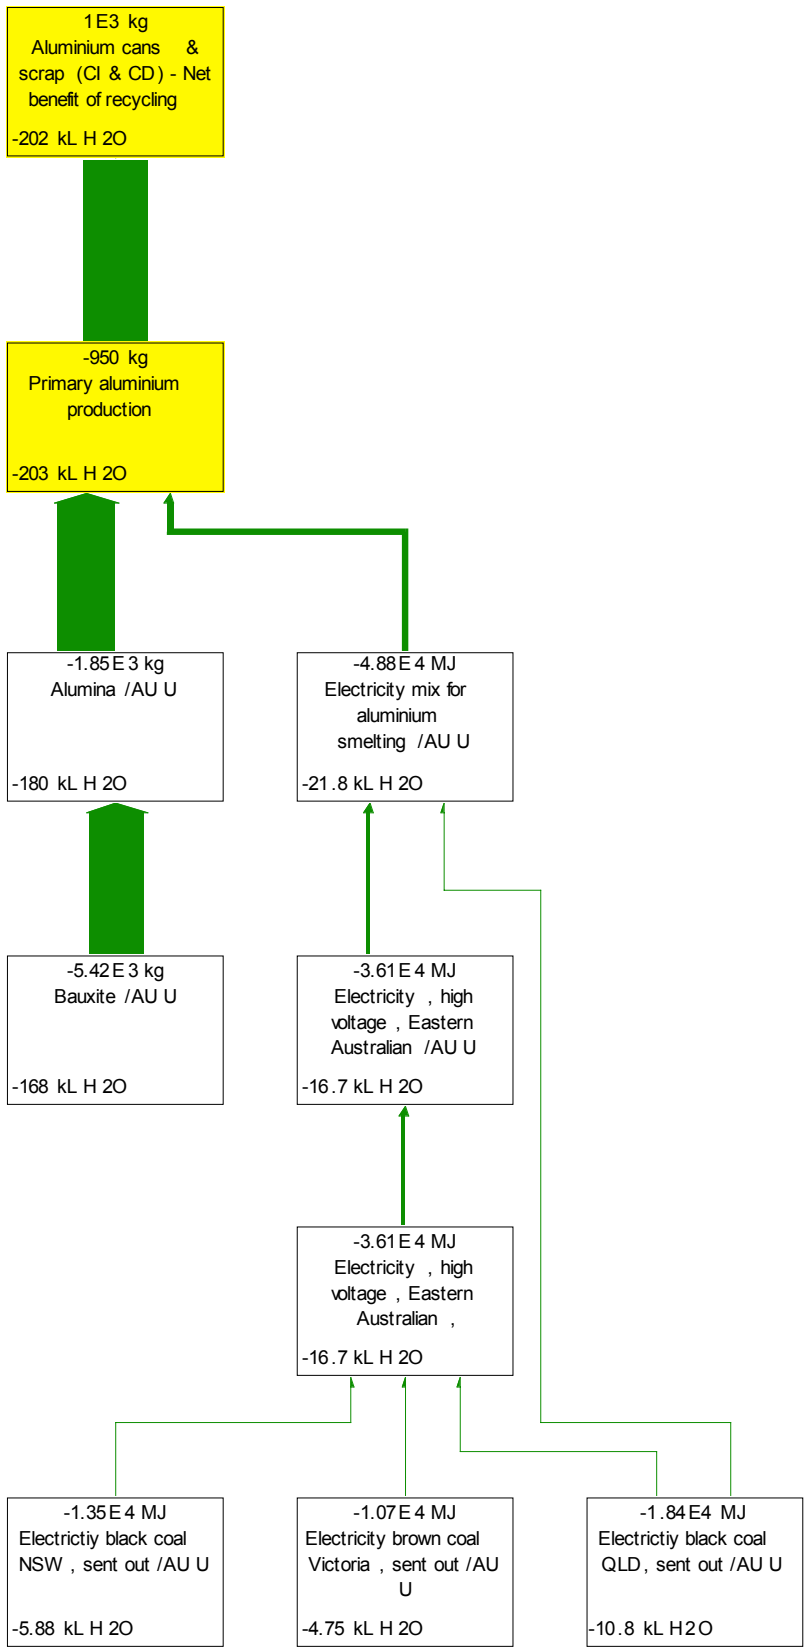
1E3 kg
Aluminium cans & scrap (CI & CD) - Net benefit of recycling

-202 kL H 2O

-950 kg
Primary aluminium production

-203 kL H 2O

-1.85 E 3 kg
Alumina /AU U

-180 kL H 2O

-4.88 E 4 MJ
Electricity mix for aluminium smelting /AU U

-21.8 kL H 2O

-5.42 E 3 kg
Bauxite /AU U

-168 kL H 2O

-3.61 E 4 MJ
Electricity , high voltage , Eastern Australian /AU U

-16.7 kL H 2O

-3.61 E 4 MJ
Electricity , high voltage , Eastern Australian ,

-16.7 kL H 2O

-1.35 E 4 MJ
Electrictiy black coal NSW , sent out /AU U

-5.88 kL H 2O

-1.07 E 4 MJ
Electricity brown coal Victoria , sent out /AU U

-4.75 kL H 2O

-1.84 E4 MJ
Electrictiy black coal QLD, sent out /AU U

-10.8 kL H2O